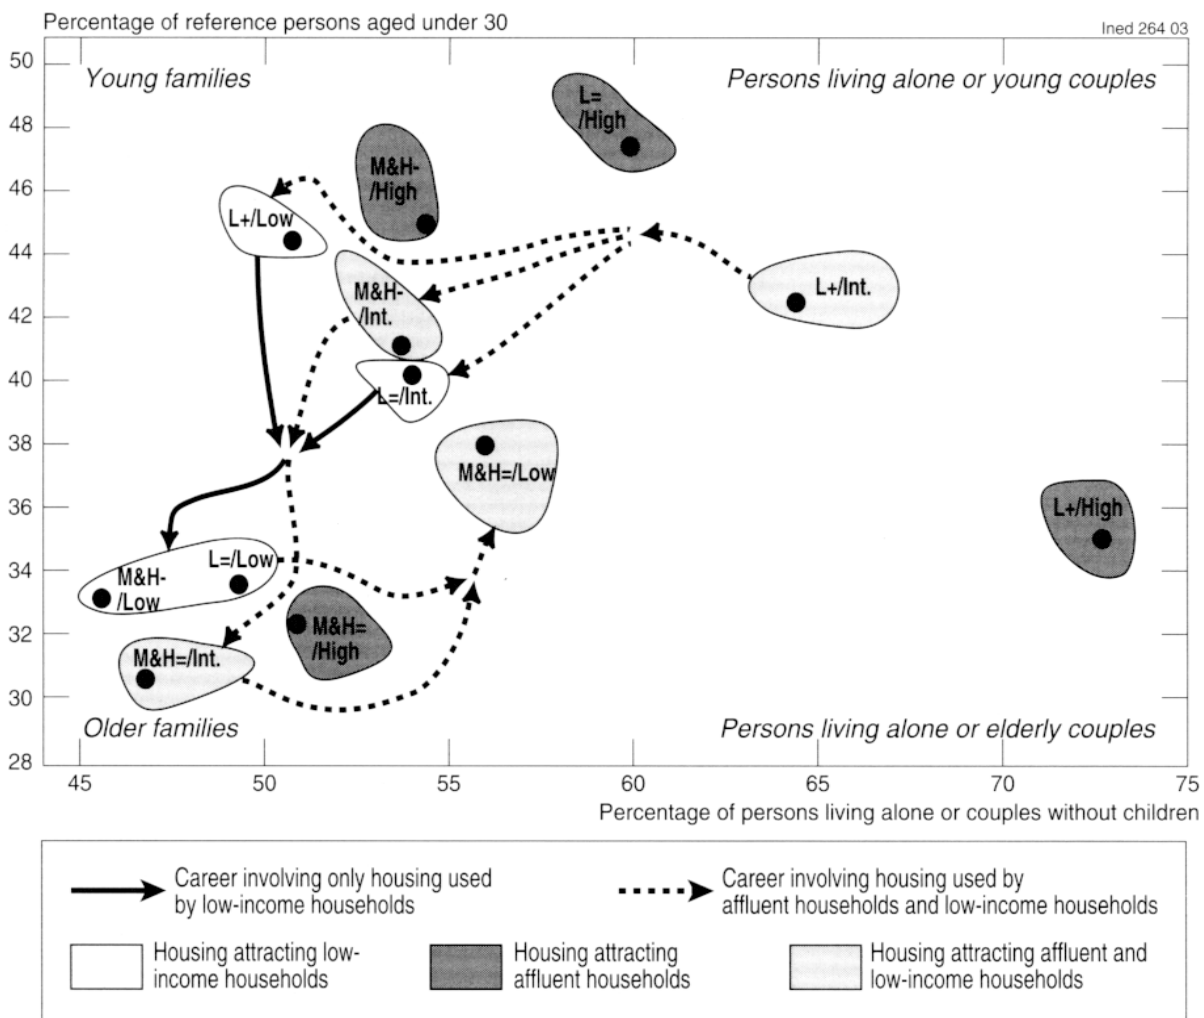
Percentage of reference persons aged under 30

Ined 264 03

Young families

Persons living alone or young couples

Older families

Persons living alone or elderly couples

L= /High

M&H- /High

L+/Low

M&H- /Int.

L+/Int.

L=/Int.

M&H=/Low

L+/High

L=/Low

M&H- /Low

M&H= /High

M&H=/Int.

50, 48, 46, 44, 42, 40, 38, 36, 34, 32, 30, 28

45, 50, 55, 60, 65, 70, 75

Percentage of persons living alone or couples without children

Career involving only housing used by low-income households

Career involving housing used by affluent households and low-income households

Housing attracting low-income households

Housing attracting affluent households

Housing attracting affluent and low-income households